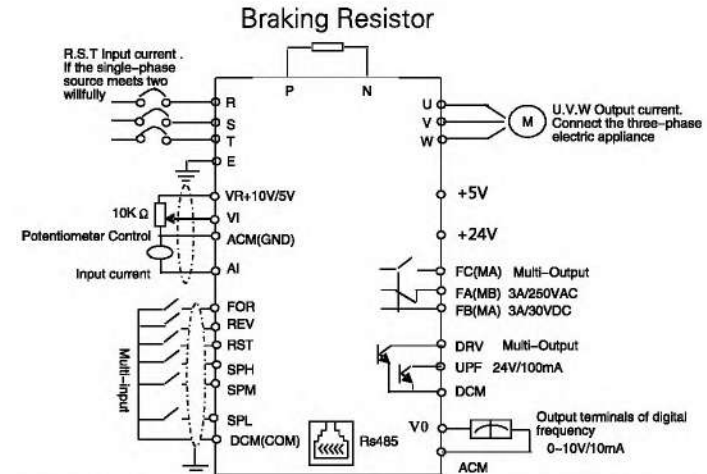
Braking Resistor

R.S.T Input current . If the single-phase source meets two willfully

P

N

R

S

T

E

U

V

W

M

U.V.W Output current. Connect the three-phase electric appliance

VR+10V/5V

10K Ω

VI

Potentiometer Control

ACM(GND)

Input current

AI

+5V

+24V

FC(MA) Multi-Output

FA(MB) 3A/250VAC

FB(MA) 3A/30VDC

Multi-input

FOR

REV

RST

SPH

SPM

SPL

DCM(COM)

Rs485

DRV Multi-Output

UPF 24V/100mA

DCM

V0

Output terminals of digital frequency

0~10V/10mA

ACM